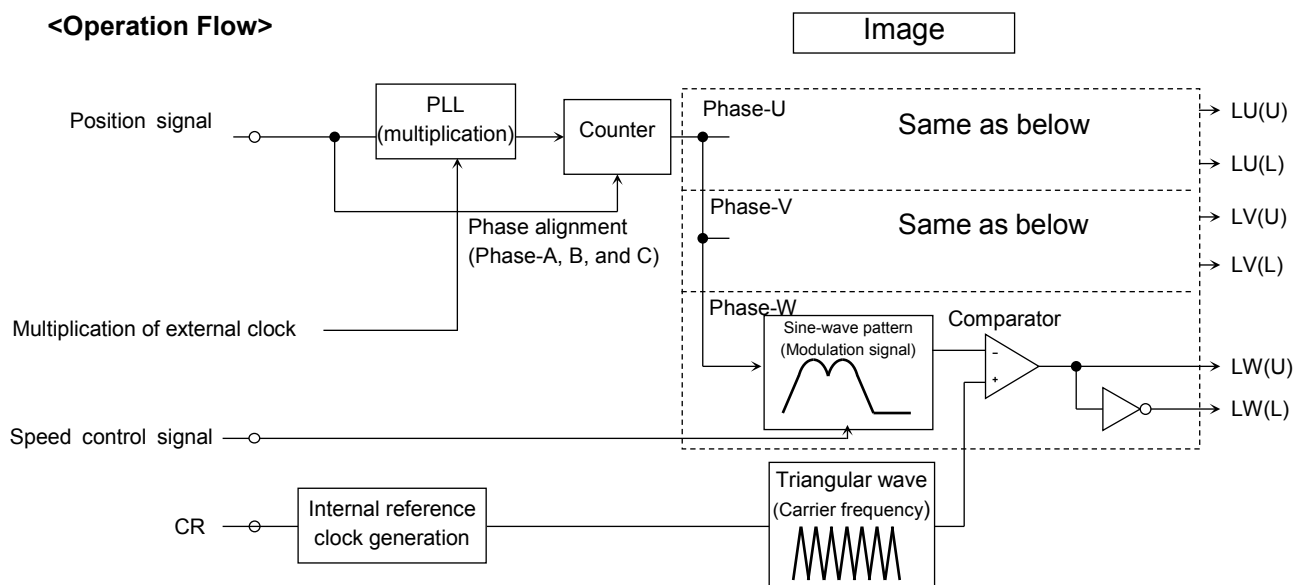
<Operation Flow>

Image

Position signal

PLL (multiplication)

Counter

Phase-U

Same as below

LU(U)

LU(L)

Phase alignment (Phase-A, B, and C)

Phase-V

Same as below

LV(U)

LV(L)

Multiplication of external clock

Phase-W

Sine-wave pattern (Modulation signal)

Comparator

-

+

LW(U)

LW(L)

Speed control signal

CR

Internal reference clock generation

Triangular wave (Carrier frequency)